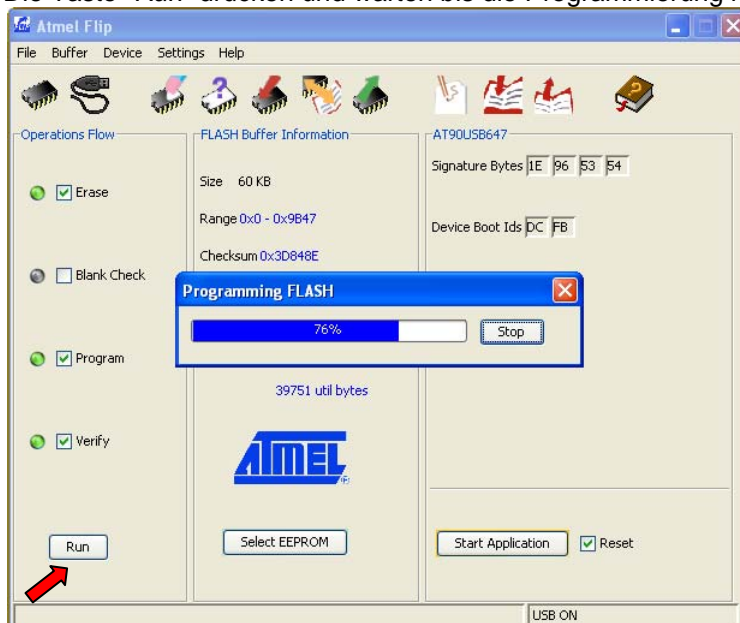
Die Taste "Run" drücken und warten bis die Programmierung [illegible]

Atmel Flip

File Buffer Device Settings Help

Operations Flow

Erase

Blank Check

Program

Verify

Run

FLASH Buffer Information

Size 60 KB

Range 0x0 - 0x9B47

Checksum 0x3D848E

39751 util bytes

ATMEL

Select EEPROM

AT90USB647

Signature Bytes 1E 96 53 54

Device Boot Ids DC FB

Start Application

Reset

USB ON

Programming FLASH

76%

Stop